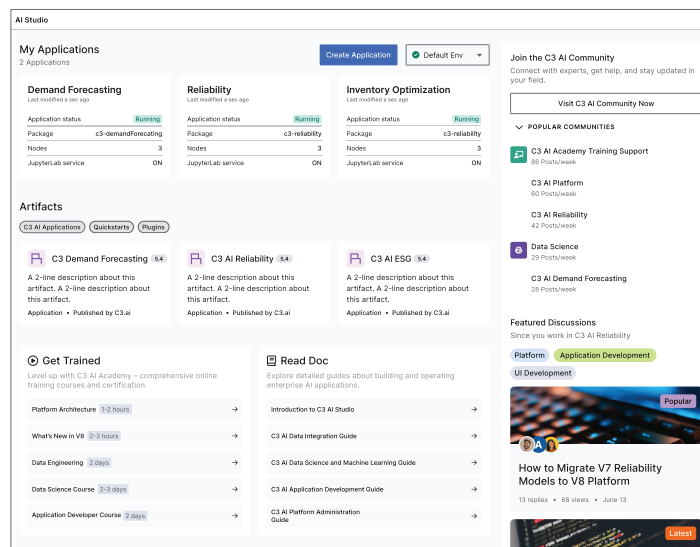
AI Studio

My Applications
2 Applications

Create Application

Default Env

Demand Forecasting
Last modified a sec ago

| Application status | Running |
|---|---|
| Package | c3-demandForecating |
| Nodes | 3 |
| JupyterLab service | ON |

Reliability
Last modified a sec ago

| Application status | Running |
|---|---|
| Package | c3-reliability |
| Nodes | 3 |
| JupyterLab service | ON |

Inventory Optimization
Last modified a sec ago

| Application status | Running |
|---|---|
| Package | c3-reliability |
| Nodes | 3 |
| JupyterLab service | ON |

Artifacts

C3 AI Applications  Quickstarts  Plugins

C3 Demand Forecasting 5.4
A 2-line description about this artifact. A 2-line description about this artifact.
Application • Published by C3.ai

C3 AI Reliability 5.4
A 2-line description about this artifact. A 2-line description about this artifact.
Application • Published by C3.ai

C3 AI ESG 5.4
A 2-line description about this artifact. A 2-line description about this artifact.
Application • Published by C3.ai

Get Trained
Level up with C3 AI Academy – comprehensive online training courses and certification.

Platform Architecture 1-2 hours
What's New in V8 2-3 hours
Data Engineering 2 days
Data Science Course 2-3 days
Application Developer Course 2 days

Read Doc
Explore detailed guides about building and operating enterprise AI applications.

Introduction to C3 AI Studio
C3 AI Data Integration Guide
C3 AI Data Science and Machine Learning Guide
C3 AI Application Development Guide
C3 AI Platform Administration Guide

Join the C3 AI Community
Connect with experts, get help, and stay updated in your field.

Visit C3 AI Community Now

POPULAR COMMUNITIES

C3 AI Academy Training Support
86 Posts/week

C3 AI Platform
60 Posts/week

C3 AI Reliability
42 Posts/week

Data Science
29 Posts/week

C3 AI Demand Forecasting
28 Posts/week

Featured Discussions
Since you work in C3 AI Reliability

Platform  Application Development  UI Development

Popular

How to Migrate V7 Reliability Models to V8 Platform
13 replies • 68 views • June 13

Latest